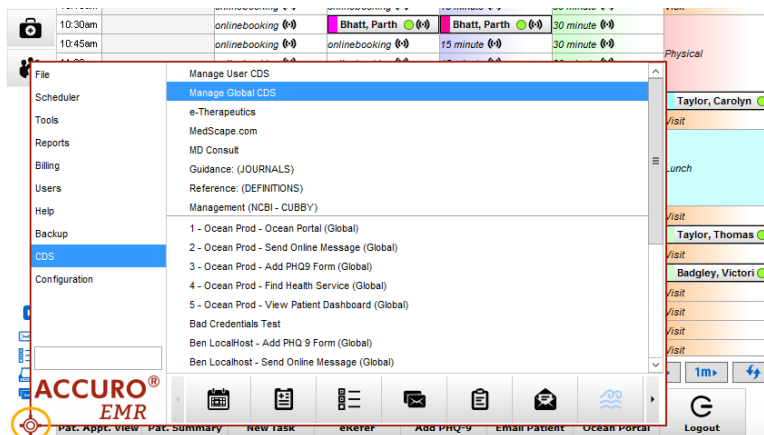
10:30am | onlinebooking | Bhatt, Parth | Bhatt, Parth | 30 minute
10:45am | onlinebooking | onlinebooking | 15 minute | 30 minute

Physical

File
Scheduler
Tools
Reports
Billing
Users
Help
Backup
CDS
Configuration

Manage User CDS
Manage Global CDS
e-Therapeutics
MedScape.com
MD Consult
Guidance: (JOURNALS)
Reference: (DEFINITIONS)
Management (NCBI - CUBBY)
1 - Ocean Prod - Ocean Portal (Global)
2 - Ocean Prod - Send Online Message (Global)
3 - Ocean Prod - Add PHQ9 Form (Global)
4 - Ocean Prod - Find Health Service (Global)
5 - Ocean Prod - View Patient Dashboard (Global)
Bad Credentials Test
Ben LocalHost - Add PHQ 9 Form (Global)
Ben Localhost - Send Online Message (Global)

ACCURO® EMR

Visit
Taylor, Carolyn
Visit
Lunch
Visit
Taylor, Thomas
Visit
Badgley, Victori
Visit
Visit
Visit
Visit
1m»

Pat. Appt. View | Pat. Summary | New Task | eRefer | Add PHQ-9 | Email Patient | Ocean Portal | Logout